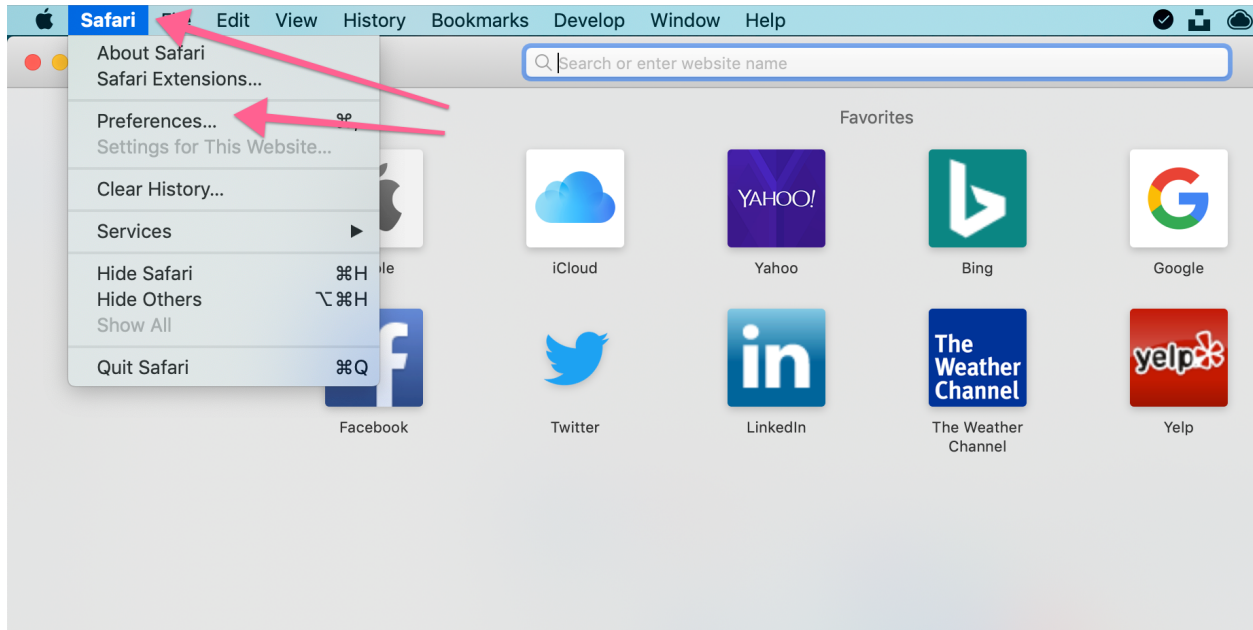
Safari File Edit View History Bookmarks Develop Window Help

About Safari
Safari Extensions...

Preferences... ⌘,
Settings for This Website...

Clear History...

Services ▶

Hide Safari ⌘H
Hide Others ⌥⌘H
Show All

Quit Safari ⌘Q

Search or enter website name

Favorites

ple

iCloud

YAHOO!
Yahoo

Bing

Google

Facebook

Twitter

in
LinkedIn

The Weather Channel
The Weather Channel

yelp
Yelp